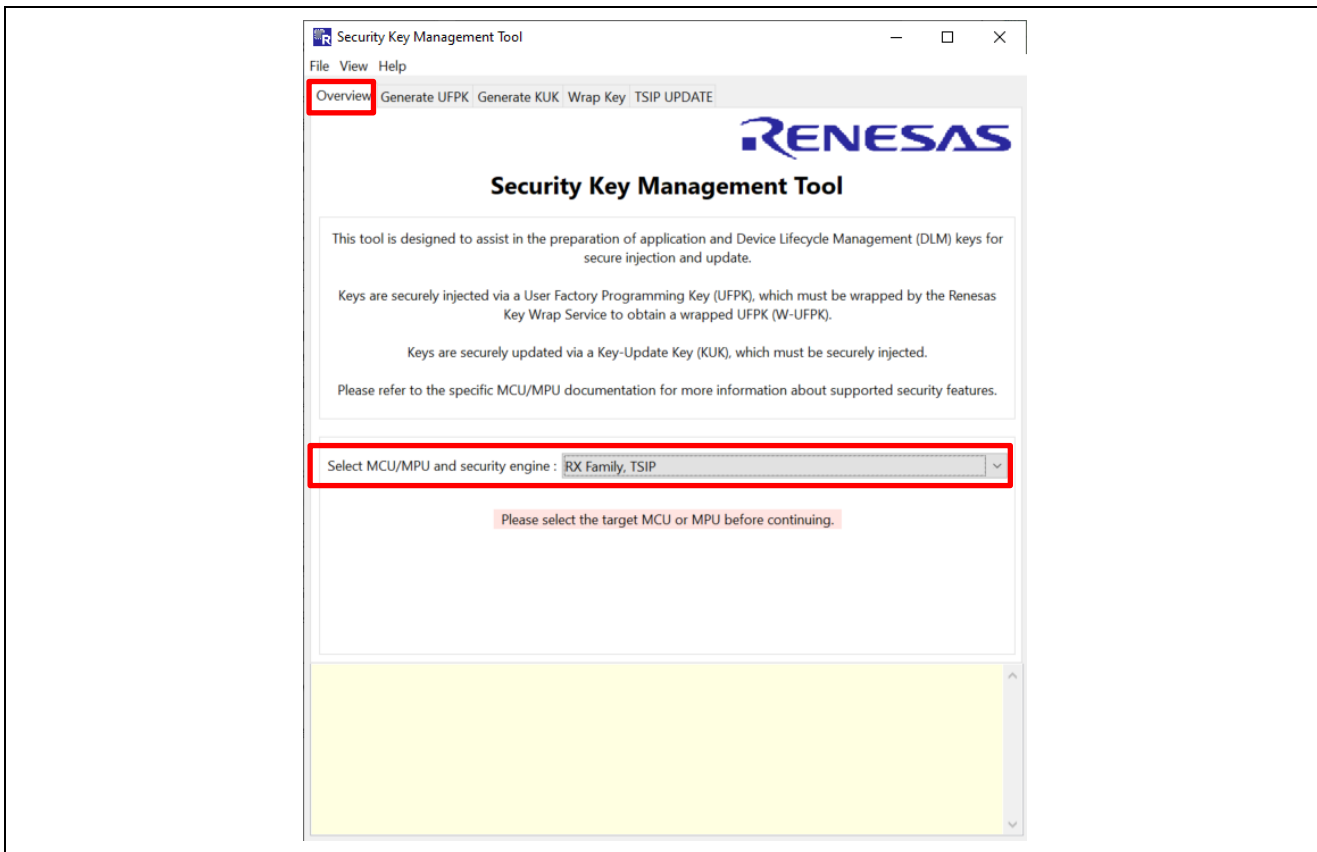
Security Key Management Tool

File View Help

Overview Generate UFPK Generate KUK Wrap Key TSIP UPDATE

RENESAS

Security Key Management Tool

This tool is designed to assist in the preparation of application and Device Lifecycle Management (DLM) keys for secure injection and update.

Keys are securely injected via a User Factory Programming Key (UFPK), which must be wrapped by the Renesas Key Wrap Service to obtain a wrapped UFPK (W-UFPK).

Keys are securely updated via a Key-Update Key (KUK), which must be securely injected.

Please refer to the specific MCU/MPU documentation for more information about supported security features.

Select MCU/MPU and security engine : RX Family, TSIP

Please select the target MCU or MPU before continuing.